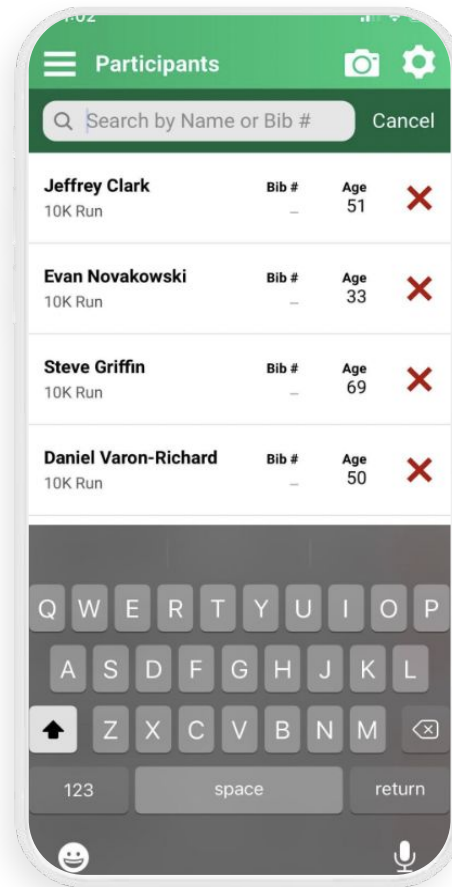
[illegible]:02

Participants

Search by Name or Bib #

Cancel

Jeffrey Clark
10K Run
Bib #
–
Age
51

Evan Novakowski
10K Run
Bib #
–
Age
33

Steve Griffin
10K Run
Bib #
–
Age
69

Daniel Varon-Richard
10K Run
Bib #
–
Age
50

Q W E R T Y U I O P
A S D F G H J K L
Z X C V B N M
123 space return